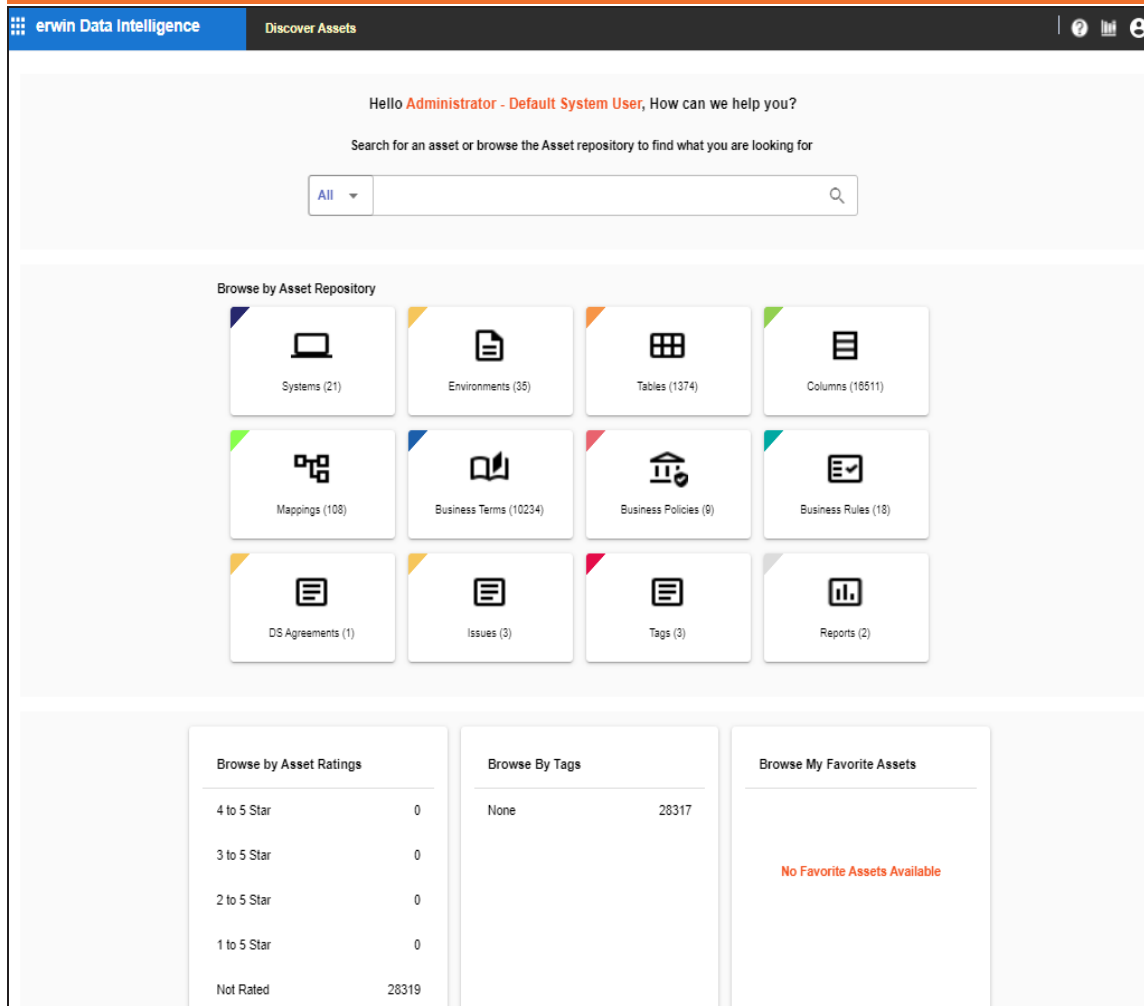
erwin Data Intelligence

Discover Assets

Hello Administrator - Default System User, How can we help you?

Search for an asset or browse the Asset repository to find what you are looking for

All

Browse by Asset Repository

Systems (21)

Environments (35)

Tables (1374)

Columns (16511)

Mappings (108)

Business Terms (10234)

Business Policies (9)

Business Rules (18)

DS Agreements (1)

Issues (3)

Tags (3)

Reports (2)

Browse by Asset Ratings

| | |
|---|---|
| 4 to 5 Star | 0 |
| 3 to 5 Star | 0 |
| 2 to 5 Star | 0 |
| 1 to 5 Star | 0 |
| Not Rated | 28319 |

Browse By Tags

| | |
|---|---|
| None | 28317 |

Browse My Favorite Assets

No Favorite Assets Available